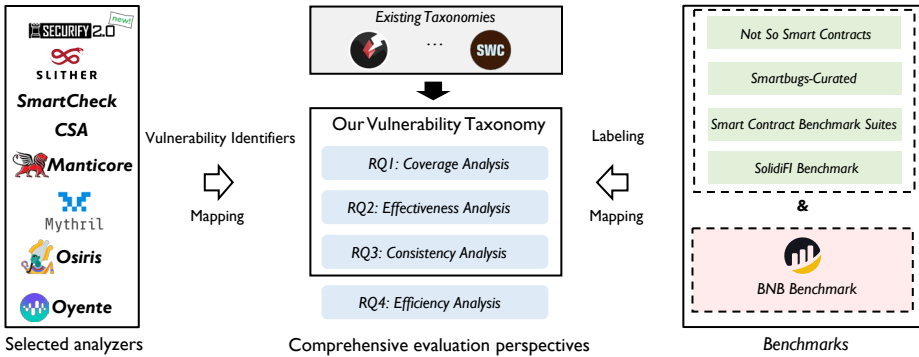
SECURIFY 2.0 new!
SLITHER
SmartCheck
CSA
Manticore
Mythril
Osiris
Oyente
Selected analyzers

Vulnerability Identifiers
Mapping

Existing Taxonomies
...
SWC

Our Vulnerability Taxonomy
RQ1: Coverage Analysis
RQ2: Effectiveness Analysis
RQ3: Consistency Analysis
RQ4: Efficiency Analysis
Comprehensive evaluation perspectives

Labeling
Mapping

Not So Smart Contracts
Smartbugs-Curated
Smart Contract Benchmark Suites
SolidiFI Benchmark
&
BNB Benchmark
Benchmarks